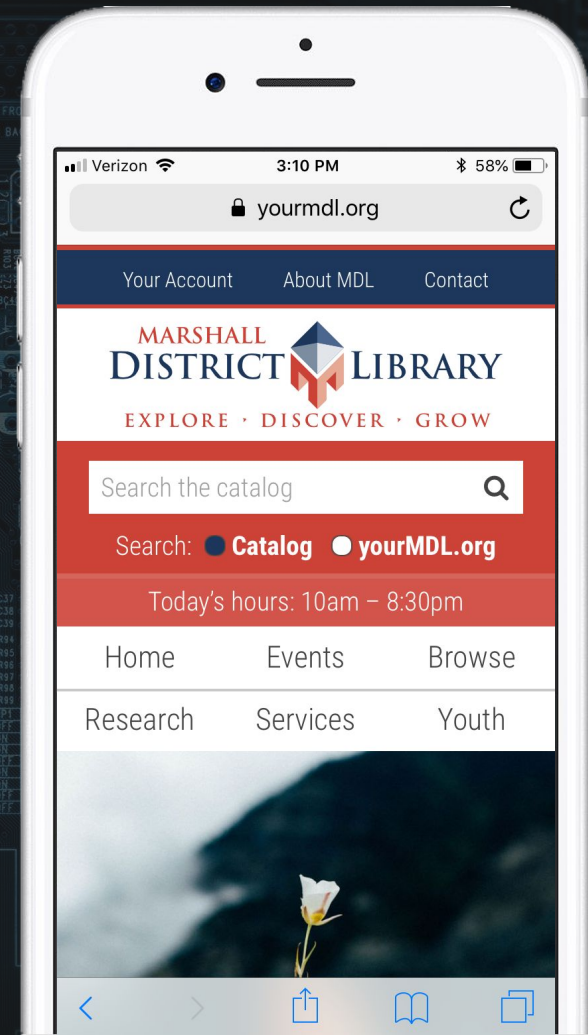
Verizon 3:10 PM 58%

yourmdl.org

Your Account About MDL Contact

MARSHALL
DISTRICT LIBRARY
EXPLORE · DISCOVER · GROW

Search the catalog

Search: Catalog yourMDL.org

Today's hours: 10am – 8:30pm

Home Events Browse

Research Services Youth